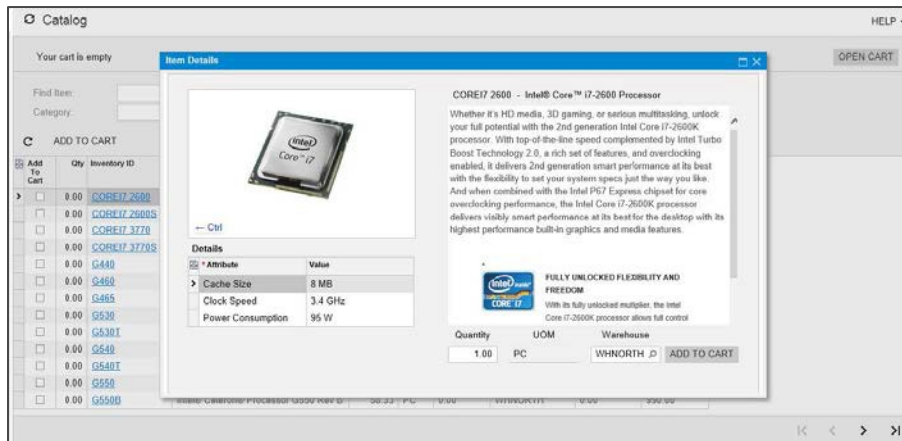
Catalog

HELP

Your cart is empty

OPEN CART

Find Item:

Category:

ADD TO CART

| Add To Cart | Qty | Inventory ID |
|---|---|---|
| | 0.00 | COREI7 2600 |
| | 0.00 | COREI7 2600S |
| | 0.00 | COREI7 3770 |
| | 0.00 | COREI7 3770S |
| | 0.00 | G440 |
| | 0.00 | G460 |
| | 0.00 | G465 |
| | 0.00 | G530 |
| | 0.00 | G530T |
| | 0.00 | G540 |
| | 0.00 | G540T |
| | 0.00 | G550 |
| | 0.00 | G550B |

Item Details

intel Core i7

← Ctrl

Details

| * Attribute | Value |
|---|---|
| Cache Size | 8 MB |
| Clock Speed | 3.4 GHz |
| Power Consumption | 95 W |

COREI7 2600 - Intel® Core™ i7-2600 Processor

Whether it's HD media, 3D gaming, or serious multitasking, unlock your full potential with the 2nd generation Intel Core i7-2600K processor. With top-of-the-line speed complemented by Intel Turbo Boost Technology 2.0, a rich set of features, and overclocking enabled, it delivers 2nd generation smart performance at its best with the flexibility to set your system specs just the way you like. And when combined with the Intel P67 Express chipset for core overclocking performance, the Intel Core i7-2600K processor delivers visibly smart performance at its best for the desktop with its highest performance built-in graphics and media features.

intel inside CORE i7

FULLY UNLOCKED FLEXIBILITY AND FREEDOM

With its fully unlocked multiplier, the Intel Core i7-2600K processor allows full control

Quantity UOM Warehouse

1.00 PC WHNORTH ADD TO CART

Intel Celeron Processor G550 Rev B 58.33 PC 0.00 WHNORTH 0.00 550.00